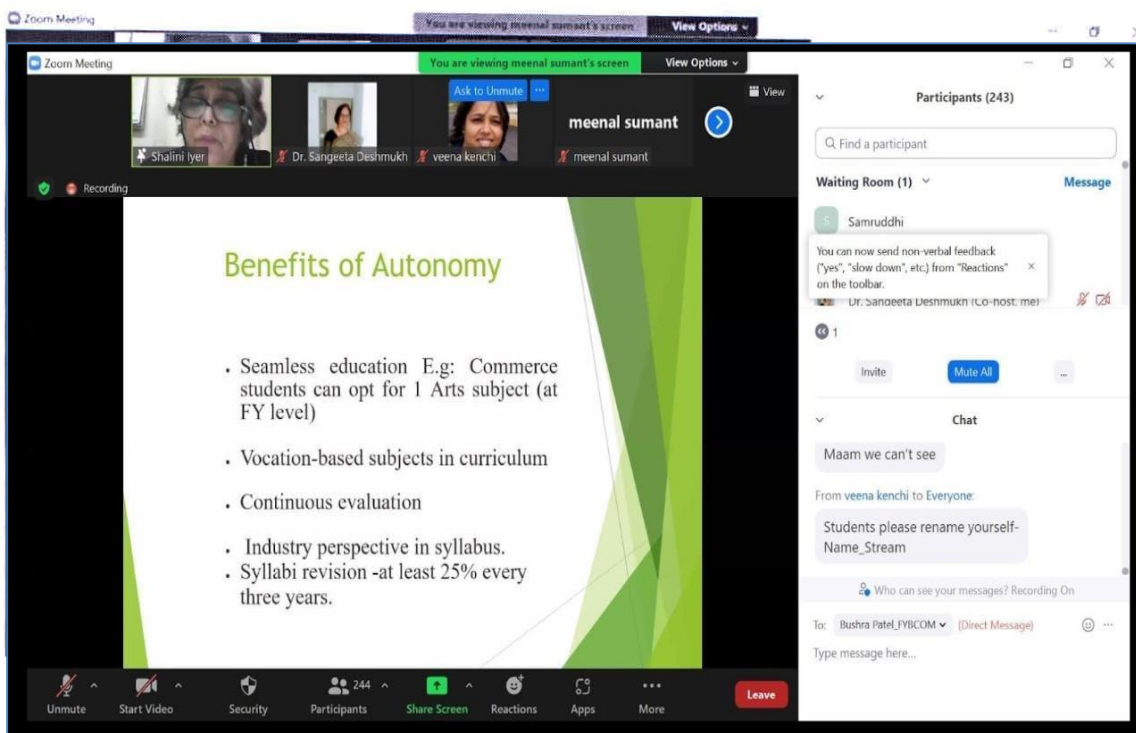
Zoom Meeting
You are viewing meenal sumant's screen
View Options

Zoom Meeting
You are viewing meenal sumant's screen
View Options

Ask to Unmute
View
meenal sumant
Shalini Iyer
Dr. Sangeeta Deshmukh
veena kenchi
meenal sumant
Recording

Benefits of Autonomy

. Seamless education E.g: Commerce students can opt for 1 Arts subject (at FY level)

. Vocation-based subjects in curriculum

. Continuous evaluation

. Industry perspective in syllabus.
. Syllabi revision -at least 25% every three years.

Unmute
Start Video
Security
244
Participants
Share Screen
Reactions
Apps
More
Leave

Participants (243)
Find a participant
Waiting Room (1)
Message
Samruddhi
You can now send non-verbal feedback ("yes", "slow down", etc.) from "Reactions" on the toolbar.
Dr. Sangeeta Deshmukh (Co-host, me)
1
Invite
Mute All
...
Chat
Maam we can't see
From veena kenchi to Everyone:
Students please rename yourself-Name_Stream
Who can see your messages? Recording On
To: Bushra Patel_FYBCOM (Direct Message)
Type message here...